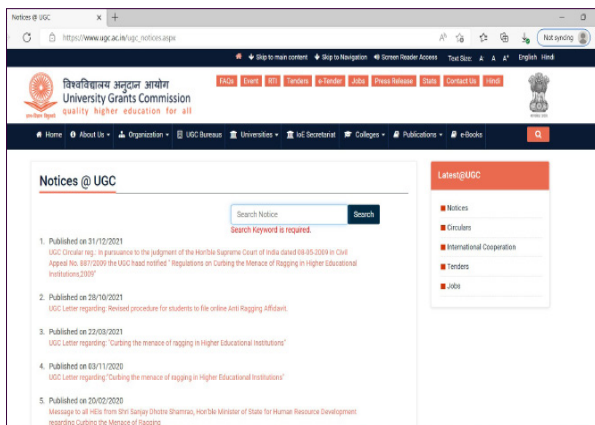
Notices @ UGC × +

https://www.ugc.ac.in/ugc_notices.aspx

Not syncing

Skip to main content Skip to Navigation Screen Reader Access Text Size: A A A+ English Hindi

विश्वविद्यालय अनुदान आयोग
University Grants Commission
quality higher education for all

FAQs Event RTI Tenders e-Tender Jobs Press Release Stats Contact Us Hindi

Home About Us Organization UGC Bureaus Universities IoE Secretariat Colleges Publications e-Books

Notices @ UGC

Search Notice Search

Search Keyword is required.

1. Published on 31/12/2021
UGC Circular reg.: In pursuance to the judgment of the Hon'ble Supreme Court of India dated 08-05-2009 in Civil Appeal No. 887/2009 the UGC had notified " Regulations on Curbing the Menace of Ragging in Higher Educational Institutions,2009"

2. Published on 28/10/2021
UGC Letter regarding: Revised procedure for students to file online Anti Ragging Affidavit.

3. Published on 22/03/2021
UGC Letter regarding: "Curbing the menace of ragging in Higher Educational Institutions"

4. Published on 03/11/2020
UGC Letter regarding "Curbing the menace of ragging in Higher Educational Institutions"

5. Published on 20/02/2020
Message to all HEIs from Shri Sanjay Dhotre Shamrao, Hon'ble Minister of State for Human Resource Development regarding Curbing the Menace of Ragging

Latest@UGC

Notices
Circulars
International Cooperation
Tenders
Jobs